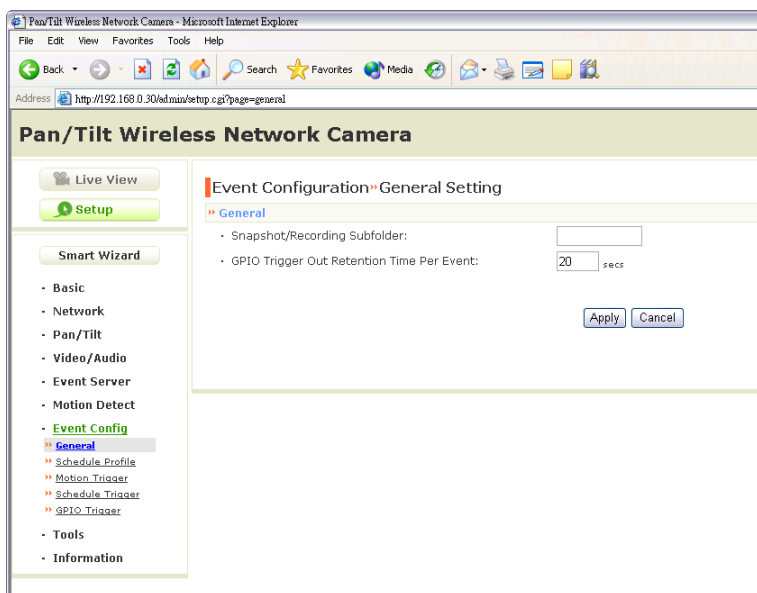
Pan/Tilt Wireless Network Camera - Microsoft Internet Explorer

File Edit View Favorites Tools Help

Back Search Favorites Media

Address http://192.168.0.30/admin/setup.cgi?page=general

Pan/Tilt Wireless Network Camera

Live View

Setup

Smart Wizard

· Basic
· Network
· Pan/Tilt
· Video/Audio
· Event Server
· Motion Detect
· Event Config
» General
» Schedule Profile
» Motion Trigger
» Schedule Trigger
» GPIO Trigger
· Tools
· Information

Event Configuration»General Setting

» General

· Snapshot/Recording Subfolder:

· GPIO Trigger Out Retention Time Per Event: 20 secs

Apply Cancel